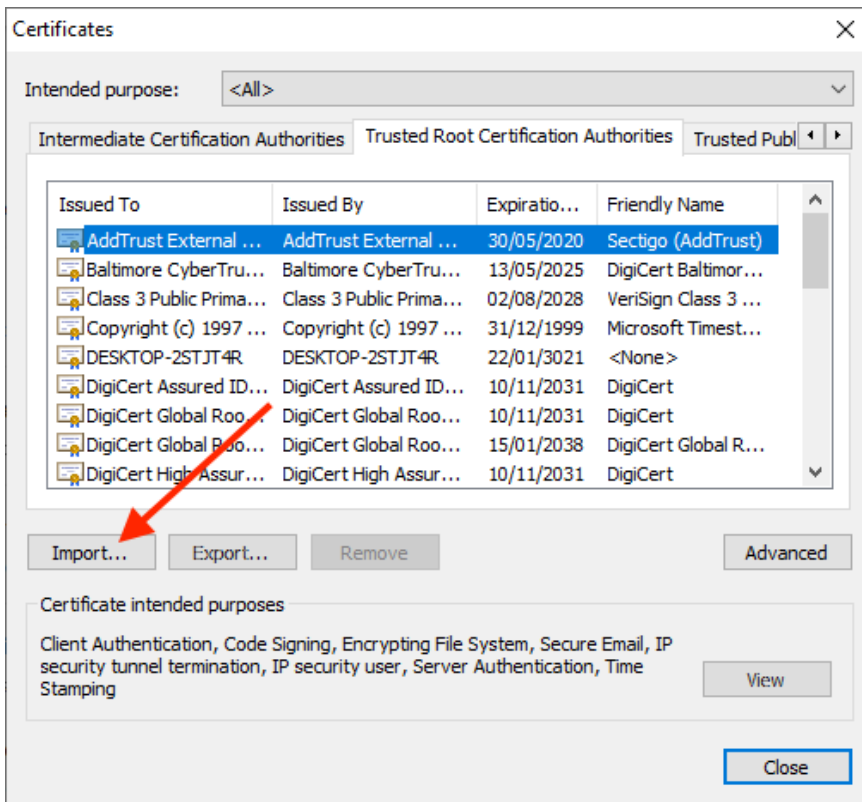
Certificates

Intended purpose: <All>

Intermediate Certification Authorities | Trusted Root Certification Authorities | Trusted Publ

| Issued To | Issued By | Expiratio... | Friendly Name |
|---|---|---|---|
| AddTrust External ... | AddTrust External ... | 30/05/2020 | Sectigo (AddTrust) |
| Baltimore CyberTru... | Baltimore CyberTru... | 13/05/2025 | DigiCert Baltimor... |
| Class 3 Public Prima... | Class 3 Public Prima... | 02/08/2028 | VeriSign Class 3 ... |
| Copyright (c) 1997 ... | Copyright (c) 1997 ... | 31/12/1999 | Microsoft Timest... |
| DESKTOP-2STJT4R | DESKTOP-2STJT4R | 22/01/3021 | <None> |
| DigiCert Assured ID... | DigiCert Assured ID... | 10/11/2031 | DigiCert |
| DigiCert Global Roo... | DigiCert Global Roo... | 10/11/2031 | DigiCert |
| DigiCert Global Roo... | DigiCert Global Roo... | 15/01/2038 | DigiCert Global R... |
| DigiCert High Assur... | DigiCert High Assur... | 10/11/2031 | DigiCert |

Import... Export... Remove Advanced

Certificate intended purposes

Client Authentication, Code Signing, Encrypting File System, Secure Email, IP security tunnel termination, IP security user, Server Authentication, Time Stamping

View

Close